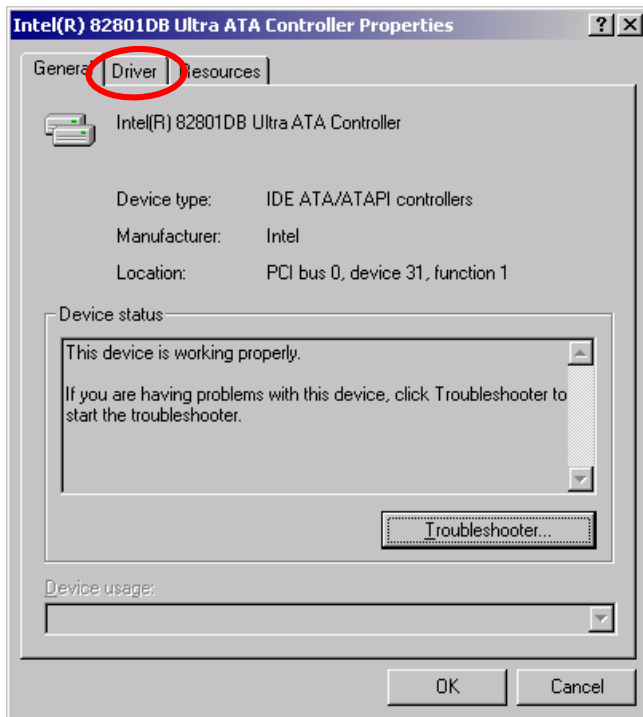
Intel(R) 82801DB Ultra ATA Controller Properties

?

X

General

Driver

Resources

Intel(R) 82801DB Ultra ATA Controller

Device type: IDE ATA/ATAPI controllers

Manufacturer: Intel

Location: PCI bus 0, device 31, function 1

Device status

This device is working properly.

If you are having problems with this device, click Troubleshooter to start the troubleshooter.

Troubleshooter...

Device usage:

OK

Cancel